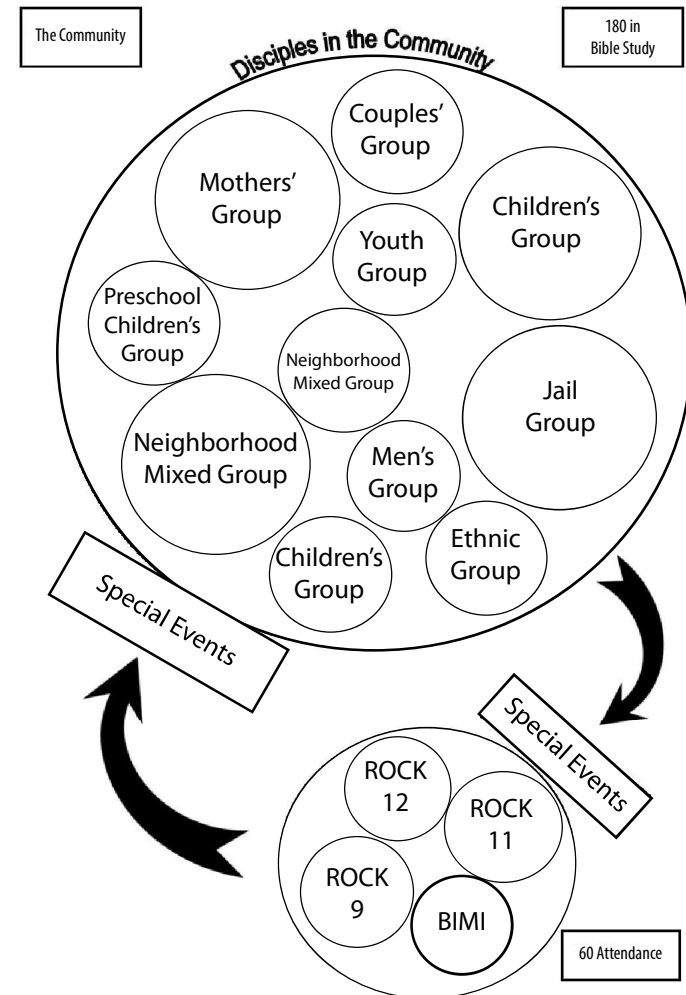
The Community

180 in Bible Study

Disciples in the Community

Couples' Group

Mothers' Group

Children's Group

Youth Group

Preschool Children's Group

Neighborhood Mixed Group

Jail Group

Neighborhood Mixed Group

Men's Group

Ethnic Group

Children's Group

Special Events

Special Events

ROCK 12

ROCK 11

ROCK 9

BIMI

60 Attendance